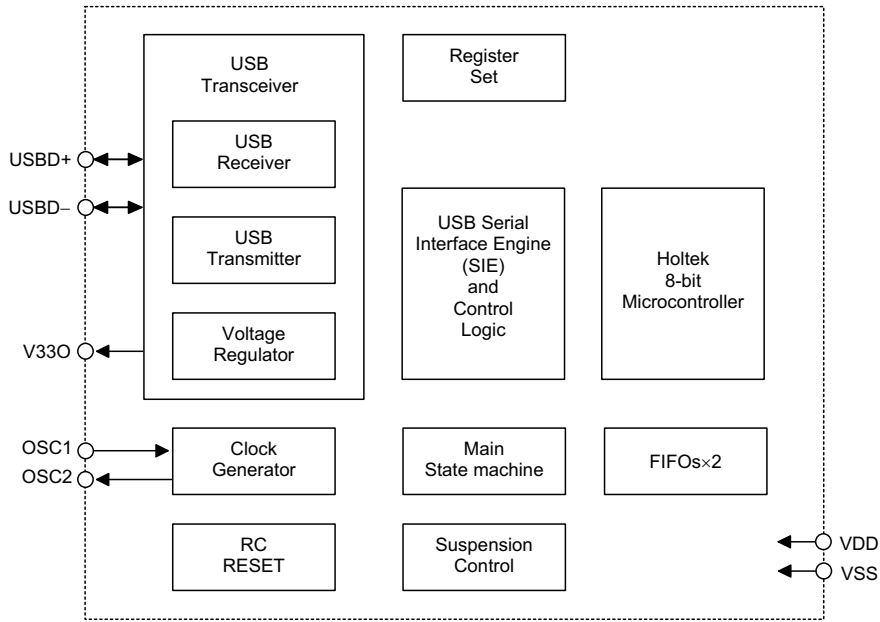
USB Transceiver

USB Receiver

USB Transmitter

Voltage Regulator

Register Set

USB Serial Interface Engine (SIE) and Control Logic

Holtek 8-bit Microcontroller

USBD+

USBD−

V33O

OSC1

OSC2

Clock Generator

Main State machine

FIFOs×2

RC RESET

Suspension Control

VDD

VSS